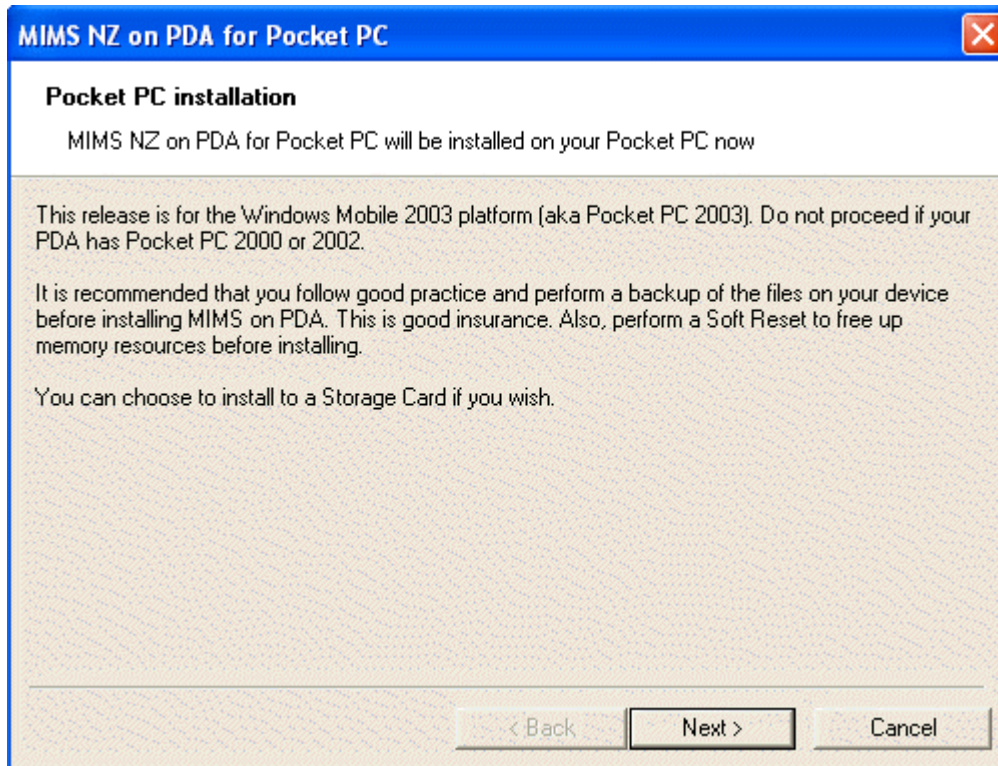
MIMS NZ on PDA for Pocket PC

Pocket PC installation

MIMS NZ on PDA for Pocket PC will be installed on your Pocket PC now

This release is for the Windows Mobile 2003 platform (aka Pocket PC 2003). Do not proceed if your PDA has Pocket PC 2000 or 2002.

It is recommended that you follow good practice and perform a backup of the files on your device before installing MIMS on PDA. This is good insurance. Also, perform a Soft Reset to free up memory resources before installing.

You can choose to install to a Storage Card if you wish.

< Back

Next >

Cancel